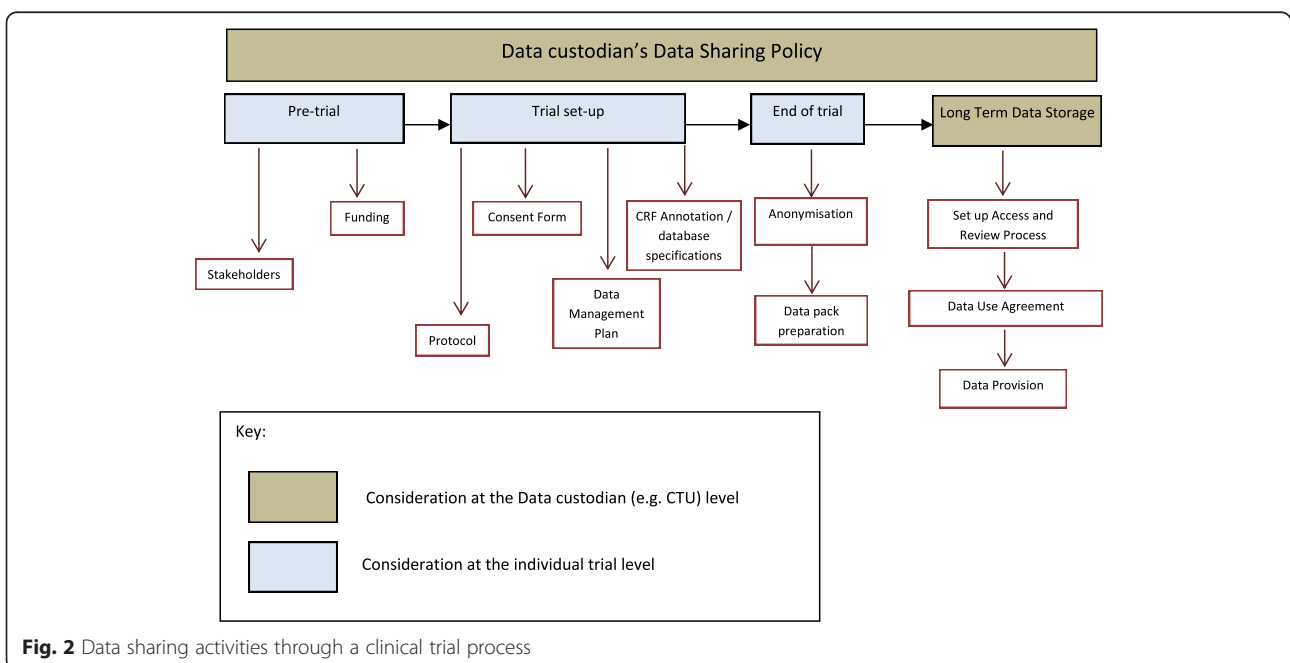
Data custodian's Data Sharing Policy

Pre-trial

Trial set-up

End of trial

Long Term Data Storage

Funding

Stakeholders

Consent Form

Protocol

Data Management Plan

CRF Annotation / database specifications

Anonymisation

Data pack preparation

Set up Access and Review Process

Data Use Agreement

Data Provision

Key:

Consideration at the Data custodian (e.g. CTU) level

Consideration at the individual trial level

**Fig. 2** Data sharing activities through a clinical trial process